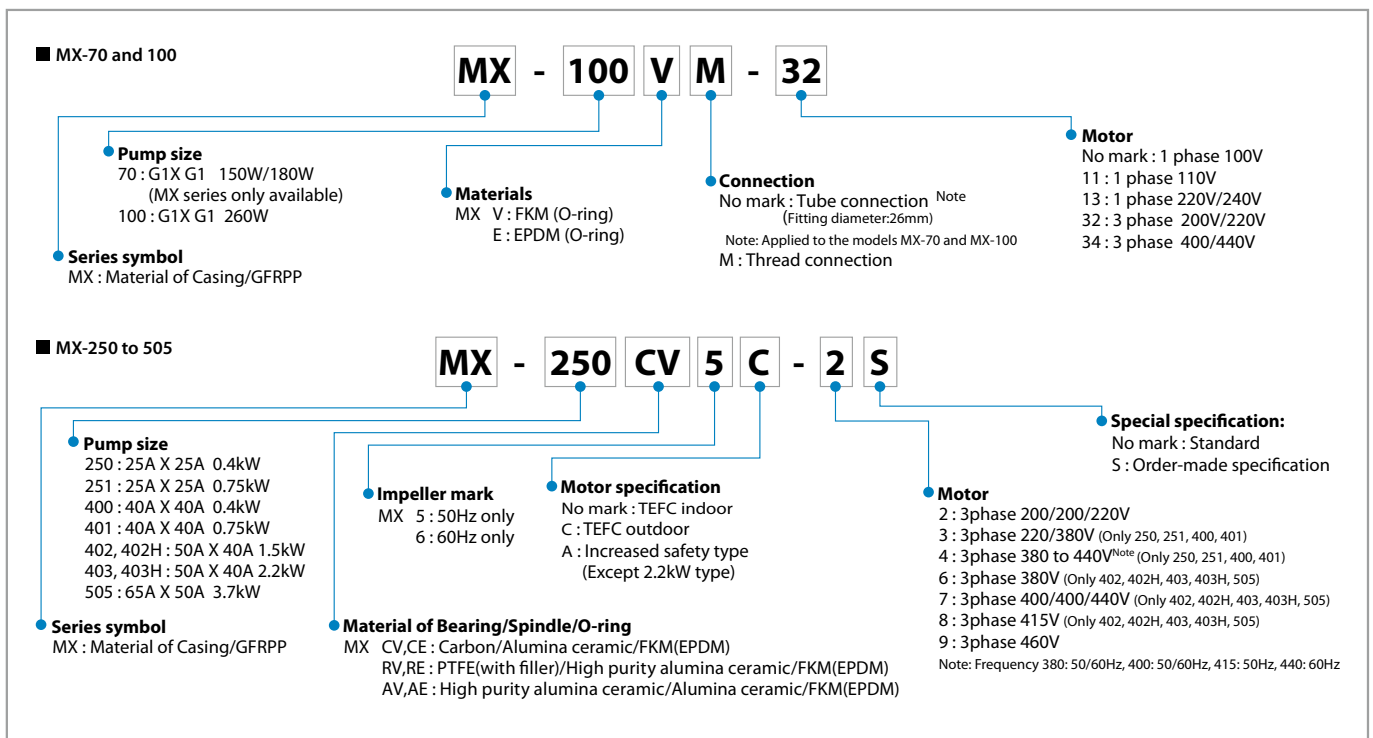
■ MX-70 and 100

MX - 100 V M - 32

Pump size
70 : G1X G1 150W/180W
(MX series only available)
100 : G1X G1 260W

Series symbol
MX : Material of Casing/GFRPP

Materials
MX V : FKM (O-ring)
E : EPDM (O-ring)

Connection
No mark : Tube connection Note
(Fitting diameter:26mm)
Note: Applied to the models MX-70 and MX-100
M : Thread connection

Motor
No mark : 1 phase 100V
11 : 1 phase 110V
13 : 1 phase 220V/240V
32 : 3 phase 200V/220V
34 : 3 phase 400/440V

■ MX-250 to 505

MX - 250 CV 5 C - 2 S

Pump size
250 : 25A X 25A 0.4kW
251 : 25A X 25A 0.75kW
400 : 40A X 40A 0.4kW
401 : 40A X 40A 0.75kW
402, 402H : 50A X 40A 1.5kW
403, 403H : 50A X 40A 2.2kW
505 : 65A X 50A 3.7kW

Series symbol
MX : Material of Casing/GFRPP

Impeller mark
MX 5 : 50Hz only
6 : 60Hz only

Motor specification
No mark : TEFC indoor
C : TEFC outdoor
A : Increased safety type
(Except 2.2kW type)

Material of Bearing/Spindle/O-ring
MX CV,CE : Carbon/Alumina ceramic/FKM(EPDM)
RV,RE : PTFE(with filler)/High purity alumina ceramic/FKM(EPDM)
AV,AE : High purity alumina ceramic/Alumina ceramic/FKM(EPDM)

Special specification:
No mark : Standard
S : Order-made specification

Motor
2 : 3phase 200/200/220V
3 : 3phase 220/380V (Only 250, 251, 400, 401)
4 : 3phase 380 to 440V$^{Note}$ (Only 250, 251, 400, 401)
6 : 3phase 380V (Only 402, 402H, 403, 403H, 505)
7 : 3phase 400/400/440V (Only 402, 402H, 403, 403H, 505)
8 : 3phase 415V (Only 402, 402H, 403, 403H, 505)
9 : 3phase 460V
Note: Frequency 380: 50/60Hz, 400: 50/60Hz, 415: 50Hz, 440: 60Hz